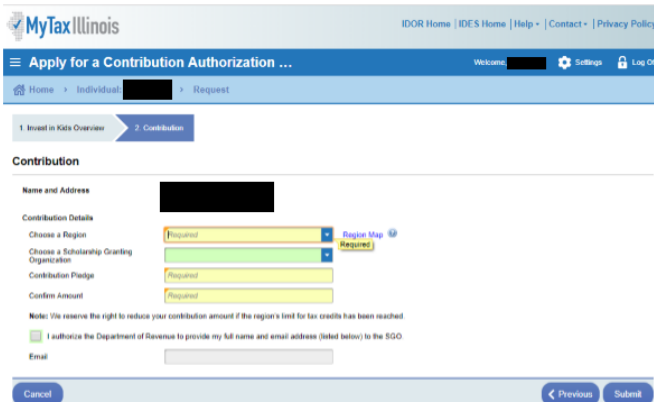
MyTax Illinois

IDOR Home | IDES Home | Help ▾ | Contact ▾ | Privacy Policy

≡ Apply for a Contribution Authorization ...

Welcome, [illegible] Settings Log Of

Home › Individual: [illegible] › Request

1. Invest in Kids Overview
2. Contribution

Contribution

Name and Address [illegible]

Contribution Details

Choose a Region Required Region Map
Required

Choose a Scholarship Granting Organization

Contribution Pledge Required

Confirm Amount Required

Note: We reserve the right to reduce your contribution amount if the region's limit for tax credits has been reached.

I authorize the Department of Revenue to provide my full name and email address (listed below) to the SGO.

Email

Cancel

‹ Previous Submit